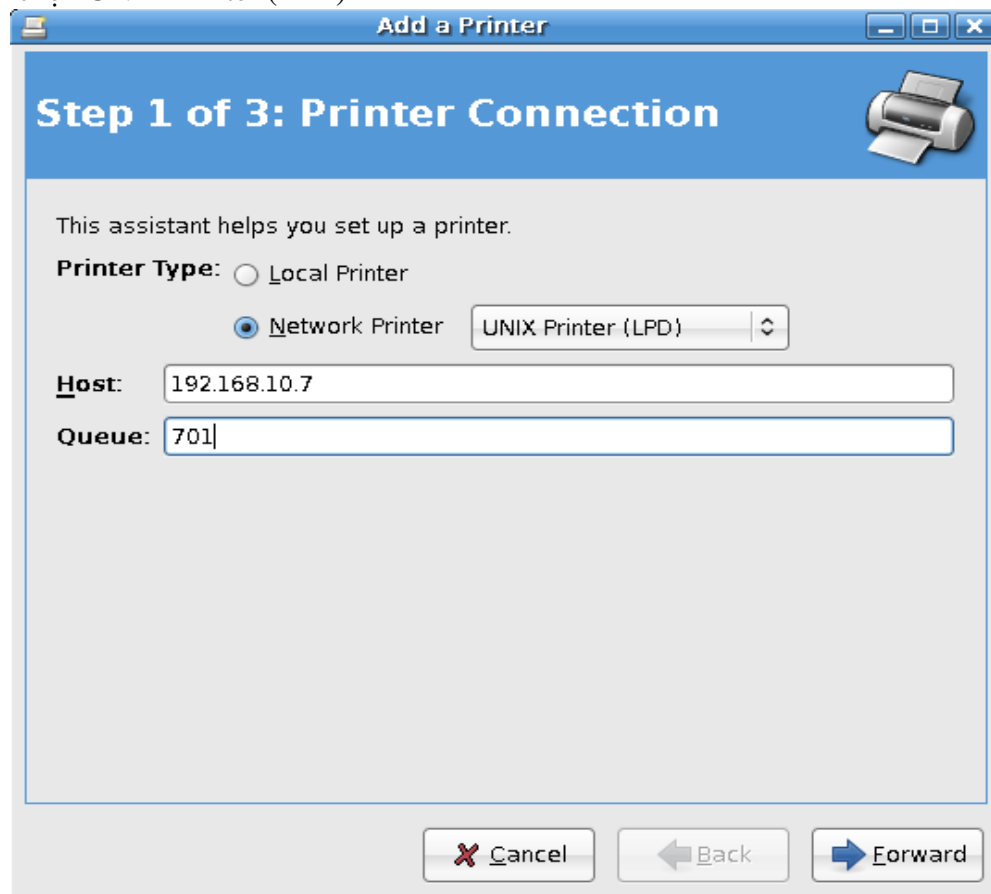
Add a Printer

Step 1 of 3: Printer Connection

This assistant helps you set up a printer.

Printer Type: Local Printer

Network Printer UNIX Printer (LPD)

Host: 192.168.10.7

Queue: 701

Cancel Back Forward